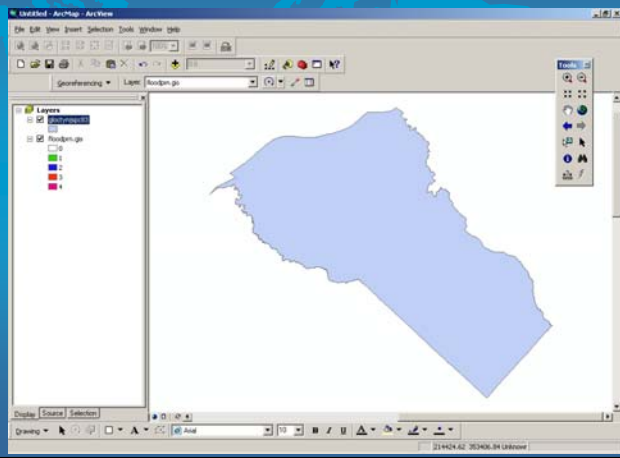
Untitled - ArcMap - ArcView

File Edit View Insert Selection Tools Window Help

Georeferencing ▼ Layer: floodpm.gio

Tools

Layers
glochympoc83
floodpm.gio
0
1
2
3
4

Display Source Selection

Drawing ▼ Arial 10 B I U A

214424.62 353406.84 Unknown